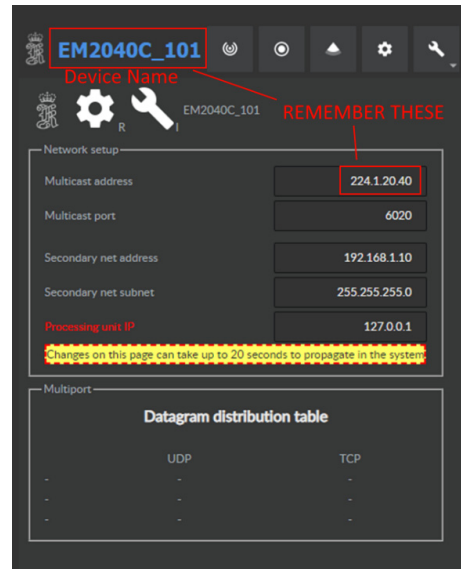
EM2040C_101
Device Name
R I EM2040C_101
REMEMBER THESE

Network setup

| | |
|---|---|
| Multicast address | 224.1.20.40 |
| Multicast port | 6020 |
| Secondary net address | 192.168.1.10 |
| Secondary net subnet | 255.255.255.0 |
| Processing unit IP | 127.0.0.1 |

Changes on this page can take up to 20 seconds to propagate in the system

Multiport

Datagram distribution table

| | UDP | TCP |
|---|---|---|
| - | - | - |
| - | - | - |
| - | - | - |